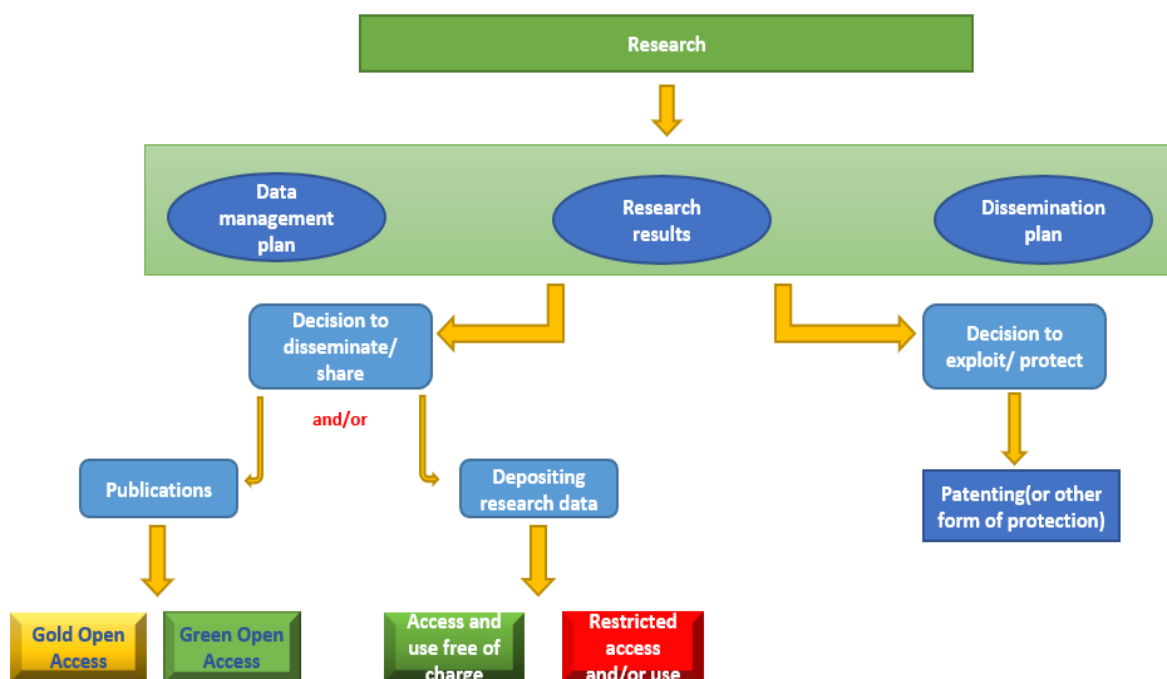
Research

Data management plan

Research results

Dissemination plan

Decision to disseminate/ share

and/or

Decision to exploit/ protect

Publications

Depositing research data

Patenting(or other form of protection)

Gold Open Access

Green Open Access

Access and use free of charge

Restricted access and/or use